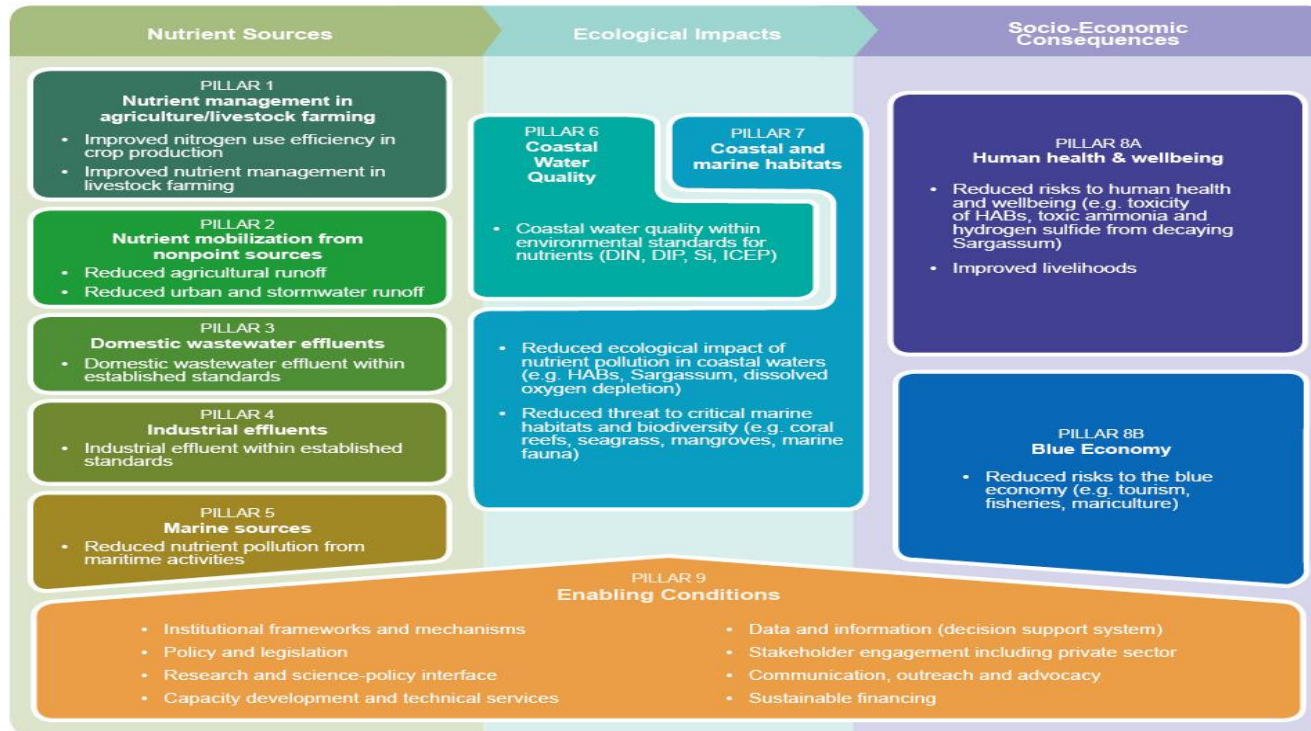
Nutrient Sources

Ecological Impacts

Socio-Economic Consequences

PILLAR 1
Nutrient management in agriculture/livestock farming
• Improved nitrogen use efficiency in crop production
• Improved nutrient management in livestock farming

PILLAR 2
Nutrient mobilization from nonpoint sources
• Reduced agricultural runoff
• Reduced urban and stormwater runoff

PILLAR 3
Domestic wastewater effluents
• Domestic wastewater effluent within established standards

PILLAR 4
Industrial effluents
• Industrial effluent within established standards

PILLAR 5
Marine sources
• Reduced nutrient pollution from maritime activities

PILLAR 6
Coastal Water Quality

PILLAR 7
Coastal and marine habitats

• Coastal water quality within environmental standards for nutrients (DIN, DIP, Si, ICEP)

• Reduced ecological impact of nutrient pollution in coastal waters (e.g. HABs, Sargassum, dissolved oxygen depletion)
• Reduced threat to critical marine habitats and biodiversity (e.g. coral reefs, seagrass, mangroves, marine fauna)

PILLAR 8A
Human health & wellbeing
• Reduced risks to human health and wellbeing (e.g. toxicity of HABs, toxic ammonia and hydrogen sulfide from decaying Sargassum)
• Improved livelihoods

PILLAR 8B
Blue Economy
• Reduced risks to the blue economy (e.g. tourism, fisheries, mariculture)

PILLAR 9
Enabling Conditions
• Institutional frameworks and mechanisms
• Policy and legislation
• Research and science-policy interface
• Capacity development and technical services
• Data and information (decision support system)
• Stakeholder engagement including private sector
• Communication, outreach and advocacy
• Sustainable financing